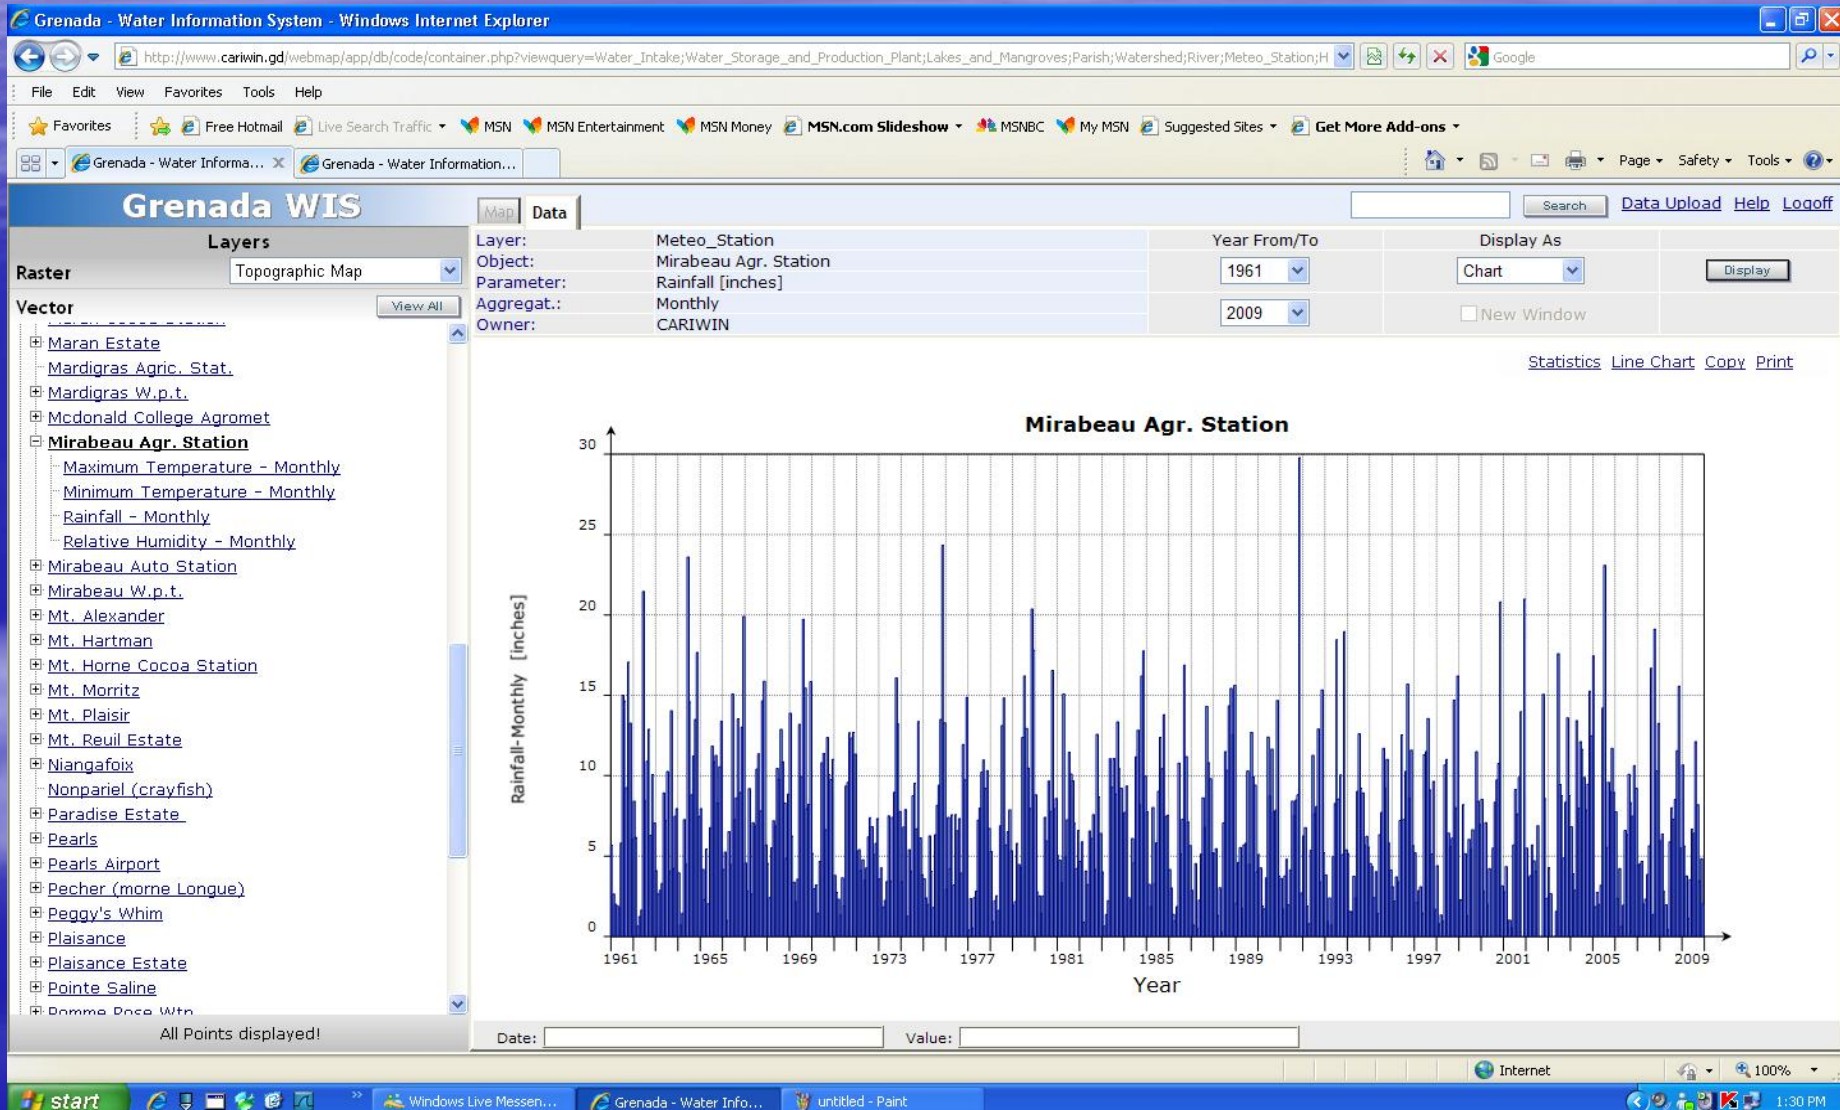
Grenada - Water Information System - Windows Internet Explorer

http://www.cariwin.gd/webmap/app/db/code/container.php?viewquery=Water_Intake;Water_Storage_and_Production_Plant;Lakes_and_Mangroves;Parish;Watershed;River;Meteo_Station;H

Google

File Edit View Favorites Tools Help

Favorites | Free Hotmail | Live Search Traffic | MSN | MSN Entertainment | MSN Money | MSN.com Slideshow | MSNBC | My MSN | Suggested Sites | Get More Add-ons

Grenada - Water Informa... | Grenada - Water Information...

Page | Safety | Tools

Grenada WIS

Layers

Raster Topographic Map

Vector View All

Maran Estate
Mardigras Agric. Stat.
Mardigras W.p.t.
Mcdonald College Agromet
Mirabeau Agr. Station
Maximum Temperature - Monthly
Minimum Temperature - Monthly
Rainfall - Monthly
Relative Humidity - Monthly
Mirabeau Auto Station
Mirabeau W.p.t.
Mt. Alexander
Mt. Hartman
Mt. Horne Cocoa Station
Mt. Morritz
Mt. Plaisir
Mt. Reuil Estate
Niangafoix
Nonpariel (crayfish)
Paradise Estate
Pearls
Pearls Airport
Pecher (morne Longue)
Peggy's Whim
Plaisance
Plaisance Estate
Pointe Saline
Pomme Rose Wtp

All Points displayed!

Map | Data

Search | Data Upload | Help | Logoff

| Layer: | Meteo_Station | Year From/To | Display As | |
|---|---|---|---|---|
| Object: | Mirabeau Agr. Station | 1961 | Chart | Display |
| Parameter: | Rainfall [inches] | | | |
| Aggregat.: | Monthly | 2009 | New Window | |
| Owner: | CARIWIN | | | |

Statistics Line Chart Copy Print

Mirabeau Agr. Station

Rainfall-Monthly [inches]

30 25 20 15 10 5 0

1961 1965 1969 1973 1977 1981 1985 1989 1993 1997 2001 2005 2009

Year

Date: Value:

Internet 100%

start | Windows Live Messen... | Grenada - Water Info... | untitled - Paint | 1:30 PM